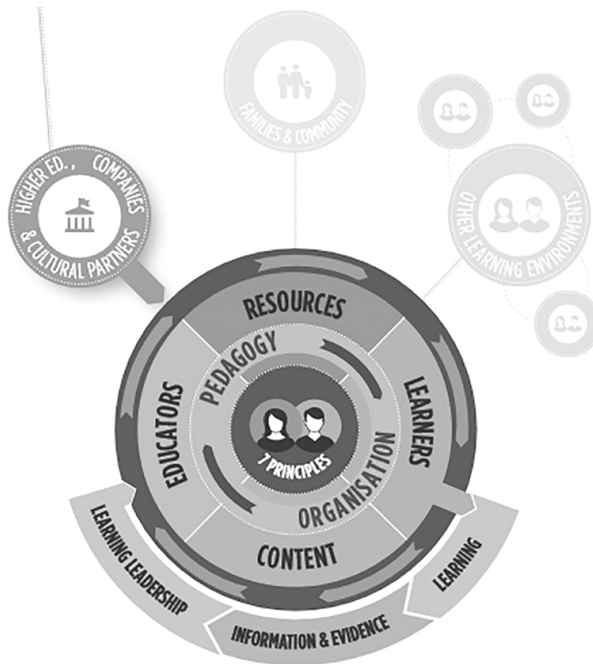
FAMILIES & COMMUNITY

HIGHER ED., COMPANIES & CULTURAL PARTNERS

OTHER LEARNING ENVIRONMENTS

RESOURCES

PEDAGOGY

EDUCATORS

LEARNERS

7 PRINCIPLES

ORGANISATION

CONTENT

LEARNING LEADERSHIP

INFORMATION & EVIDENCE

LEARNING